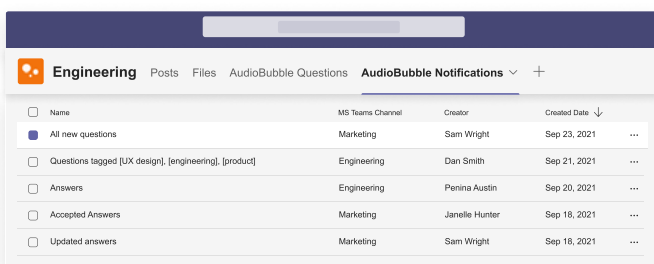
Engineering Posts Files AudioBubble Questions AudioBubble Notifications +

| Name | MS Teams Channel | Creator | Created Date |
|---|---|---|---|
| All new questions | Marketing | Sam Wright | Sep 23, 2021 |
| Questions tagged [UX design], [engineering], [product] | Engineering | Dan Smith | Sep 21, 2021 |
| Answers | Engineering | Penina Austin | Sep 20, 2021 |
| Accepted Answers | Marketing | Janelle Hunter | Sep 18, 2021 |
| Updated answers | Marketing | Sam Wright | Sep 18, 2021 |